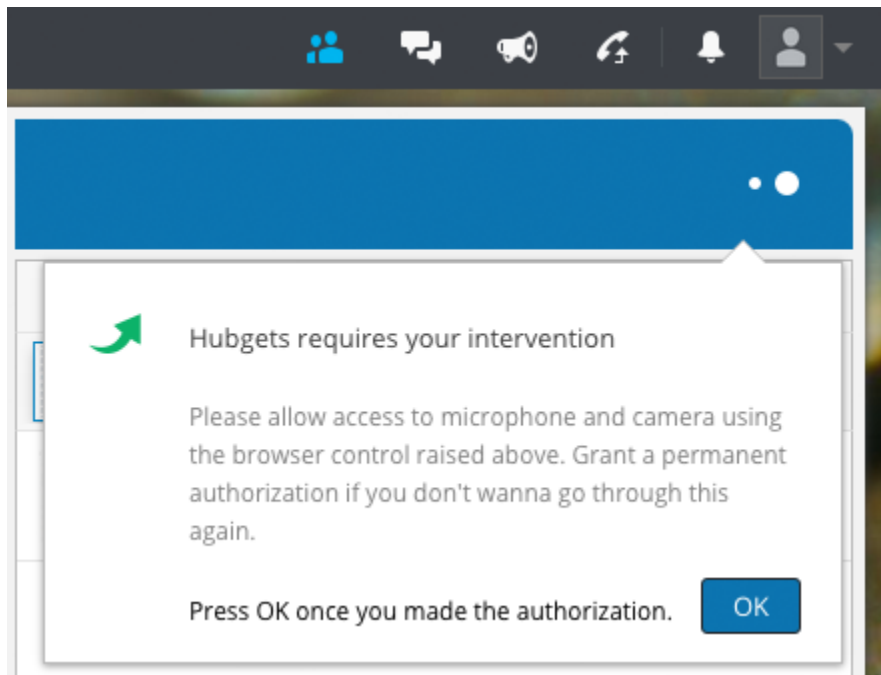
Hubgets requires your intervention

Please allow access to microphone and camera using the browser control raised above. Grant a permanent authorization if you don't wanna go through this again.

Press OK once you made the authorization.

OK